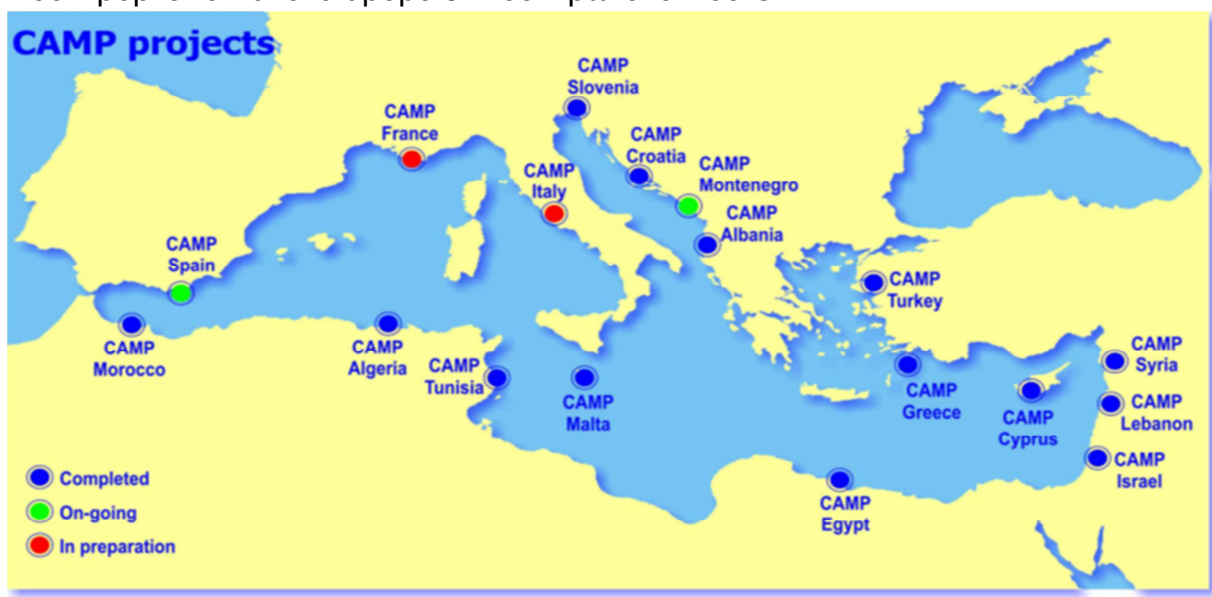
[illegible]

CAMP projects

CAMP Slovenia

CAMP France

CAMP Croatia

CAMP Italy

CAMP Montenegro

CAMP Albania

CAMP Spain

CAMP Turkey

CAMP Morocco

CAMP Algeria

CAMP Tunisia

CAMP Malta

CAMP Greece

CAMP Cyprus

CAMP Syria

CAMP Lebanon

CAMP Israel

CAMP Egypt

Completed

On-going

In preparation